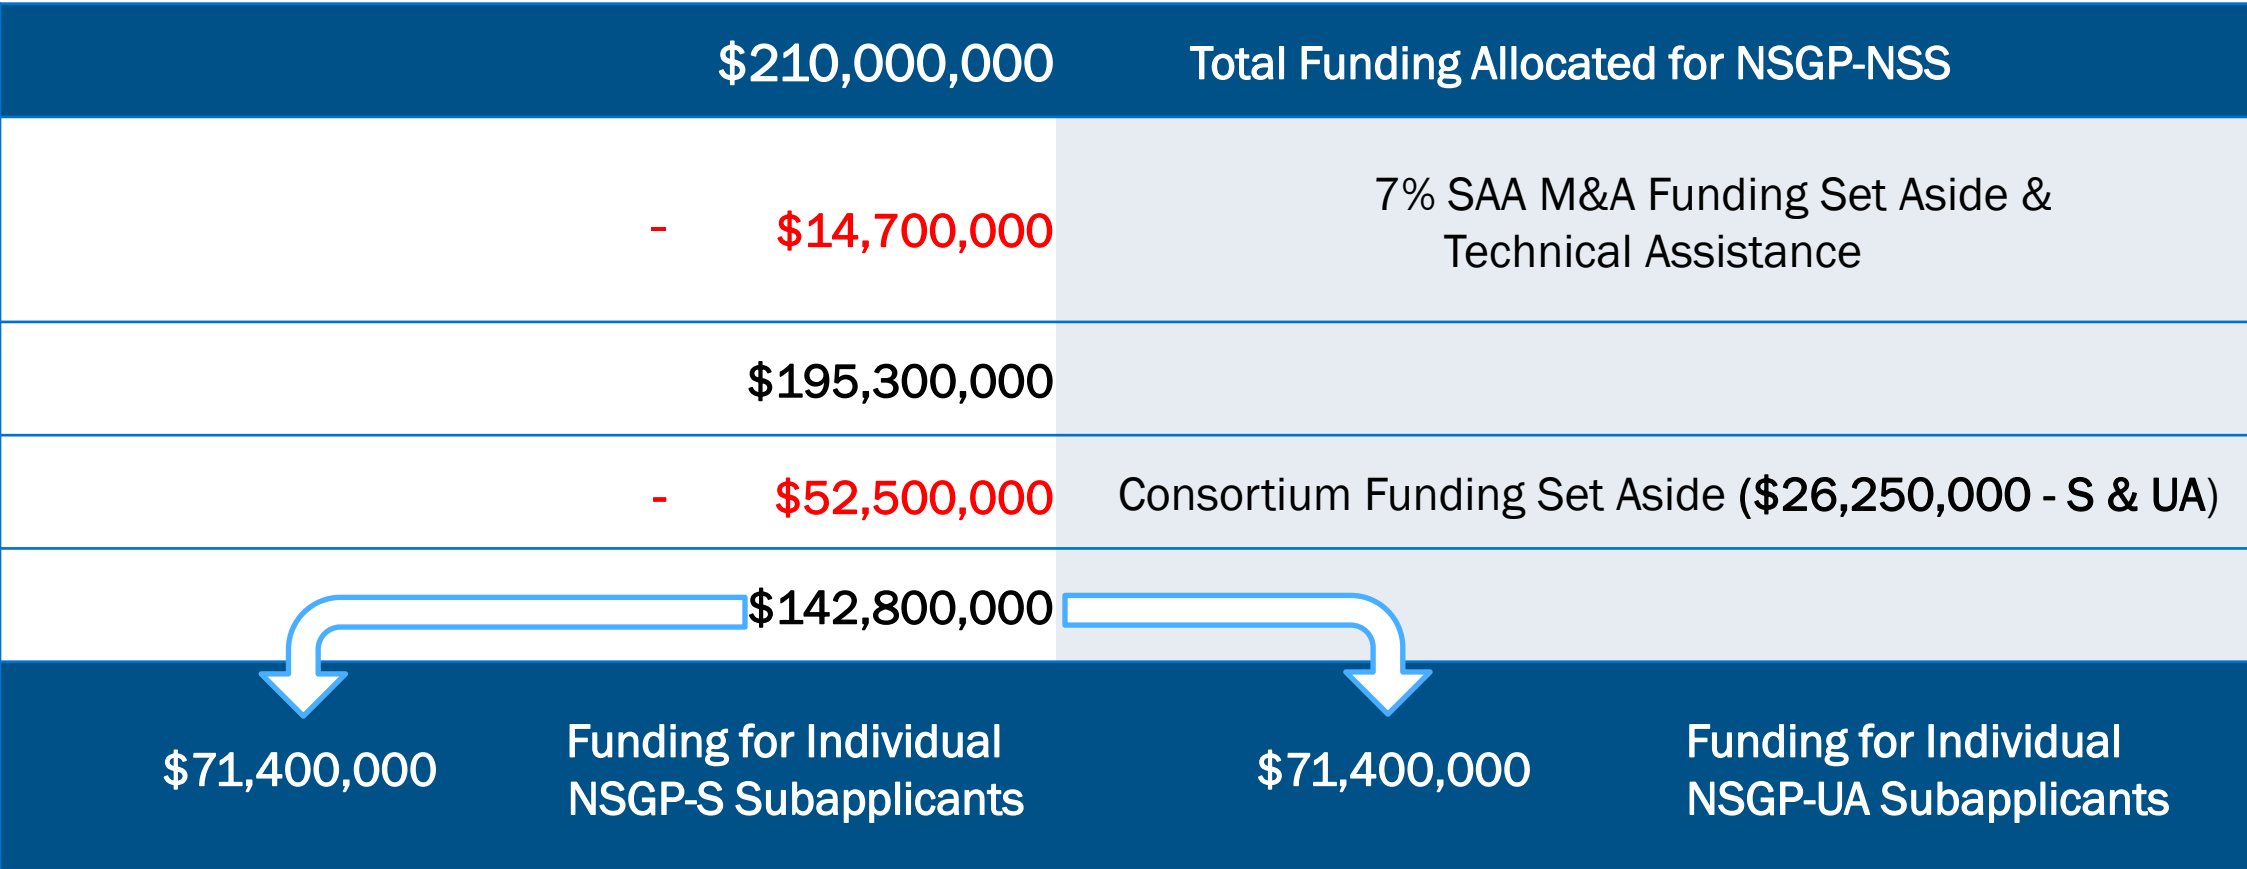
| | |
|---|---|
| $210,000,000 | Total Funding Allocated for NSGP-NSS |
| - $14,700,000 | 7% SAA M&A Funding Set Aside & Technical Assistance |
| $195,300,000 | |
| - $52,500,000 | Consortium Funding Set Aside ($26,250,000 - S & UA) |
| $142,800,000 | |

$71,400,000 Funding for Individual NSGP-S Subapplicants

$71,400,000 Funding for Individual NSGP-UA Subapplicants